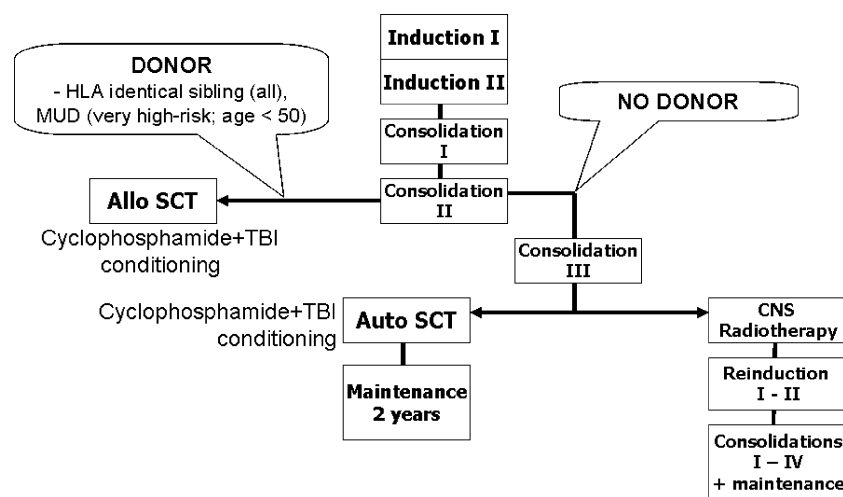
Induction I

Induction II

Consolidation I

Consolidation II

DONOR
- HLA identical sibling (all), MUD (very high-risk; age < 50)

NO DONOR

Allo SCT

Cyclophosphamide+TBI conditioning

Consolidation III

Cyclophosphamide+TBI conditioning

Auto SCT

Maintenance 2 years

CNS Radiotherapy

Reinduction I - II

Consolidations I – IV + maintenance